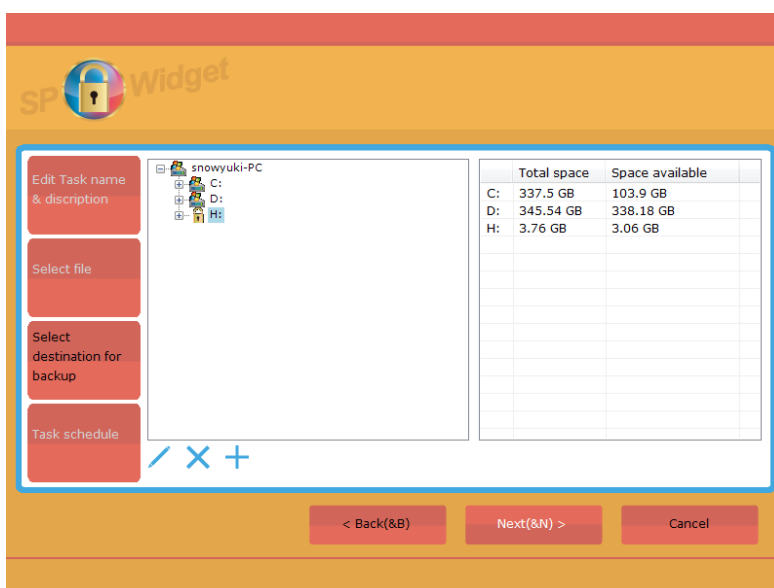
SP Widget

Edit Task name & discription

Select file

Select destination for backup

Task schedule

snowyuki-PC
C:
D:
H:

|    | Total space | Space available |
|----|-------------|-----------------|
| C: | 337.5 GB | 103.9 GB |
| D: | 345.54 GB | 338.18 GB |
| H: | 3.76 GB | 3.06 GB |

< Back(&B)

Next(&N) >

Cancel